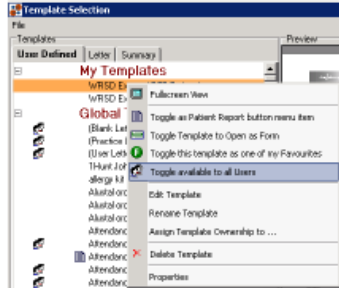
Template Selection
File
Templates
Preview
User Defined
Letter
Summary
My Templates
WRSD Ex
WRSD Ex
Global
(Blank Let
(Practice I
(User Lett
THunt Joh
allergy kit
Alustal orc
Alustal orc
Alustal orc
Alustal orc
Attendanc
Attendanc
Attendanc
Attendanc
Attendanc
Fullscreen View
Toggle as Patient Report button menu item
Toggle Template to Open as Form
Toggle this template as one of my Favourites
Toggle available to all Users
Edit Template
Rename Template
Assign Template Ownership to ...
Delete Template
Properties